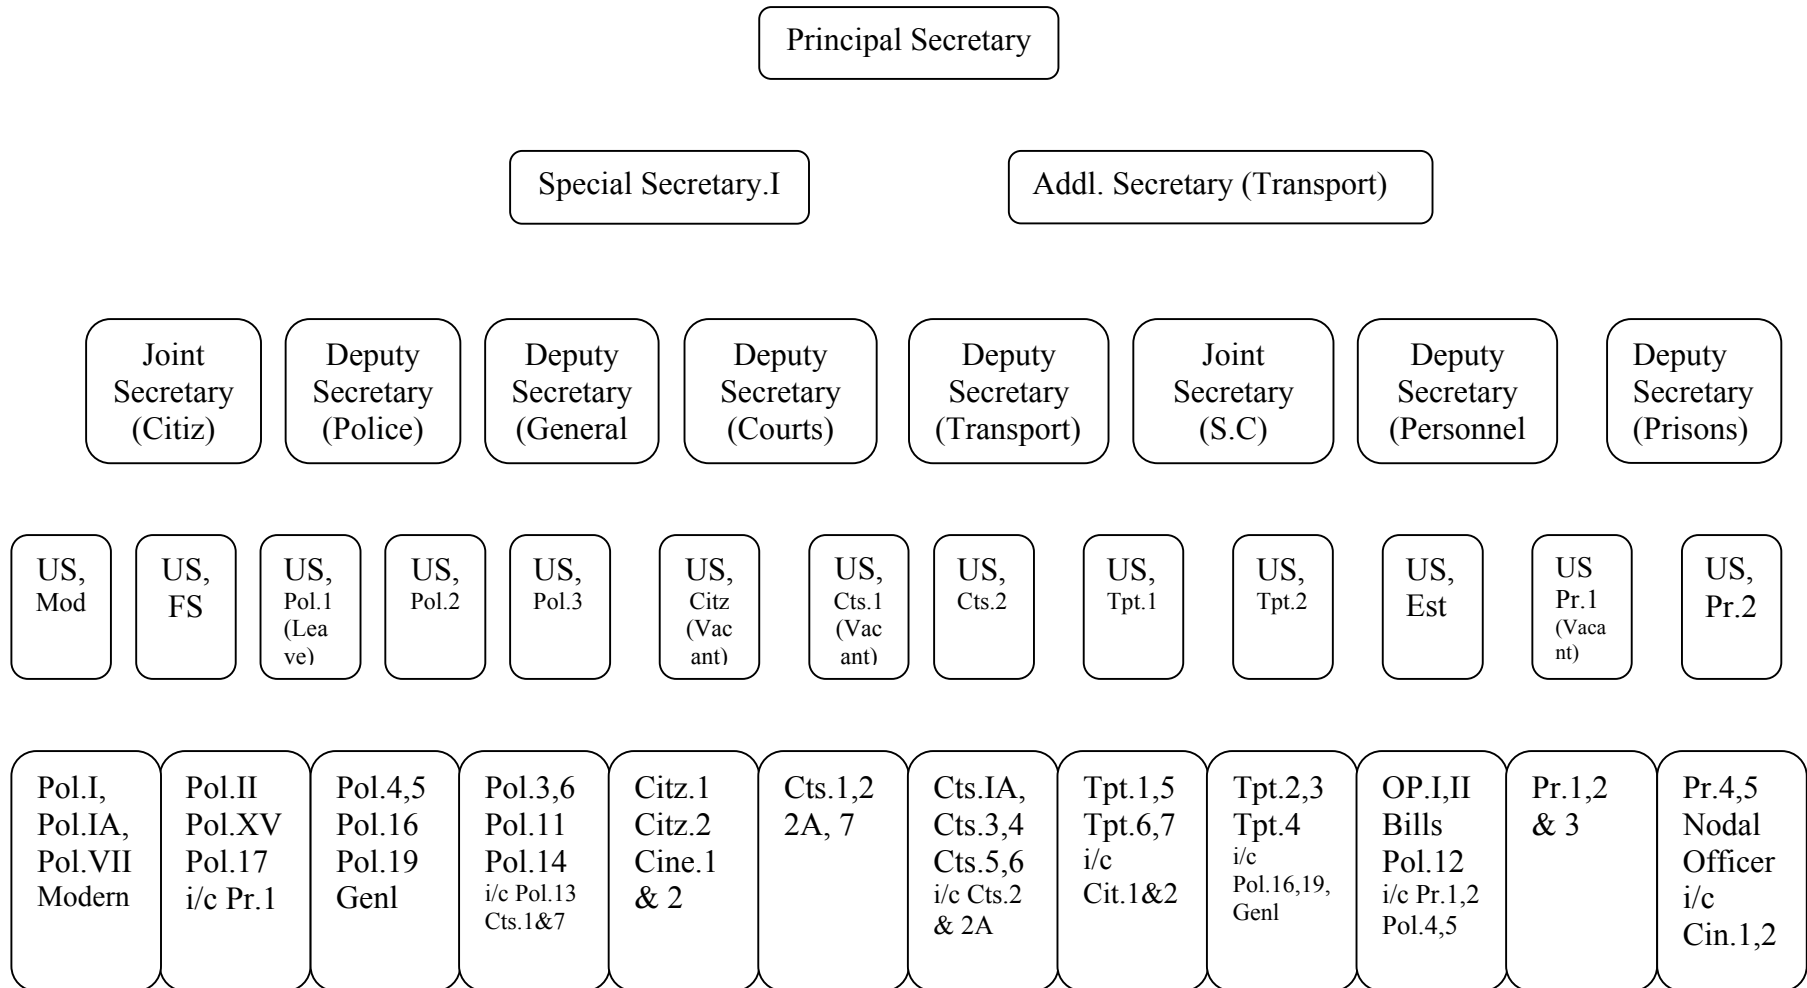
Principal Secretary

Special Secretary.I

Addl. Secretary (Transport)

Joint Secretary (Citiz)

Deputy Secretary (Police)

Deputy Secretary (General

Deputy Secretary (Courts)

Deputy Secretary (Transport)

Joint Secretary (S.C)

Deputy Secretary (Personnel

Deputy Secretary (Prisons)

US, Mod

US, FS

US, Pol.1 (Leave)

US, Pol.2

US, Pol.3

US, Citz (Vacant)

US, Cts.1 (Vacant)

US, Cts.2

US, Tpt.1

US, Tpt.2

US, Est

US Pr.1 (Vacant)

US, Pr.2

Pol.I, Pol.IA, Pol.VII Modern

Pol.II Pol.XV Pol.17 i/c Pr.1

Pol.4,5 Pol.16 Pol.19 Genl

Pol.3,6 Pol.11 Pol.14 i/c Pol.13 Cts.1&7

Citz.1 Citz.2 Cine.1 & 2

Cts.1,2 2A, 7

Cts.IA, Cts.3,4 Cts.5,6 i/c Cts.2 & 2A

Tpt.1,5 Tpt.6,7 i/c Cit.1&2

Tpt.2,3 Tpt.4 i/c Pol.16,19, Genl

OP.I,II Bills Pol.12 i/c Pr.1,2 Pol.4,5

Pr.1,2 & 3

Pr.4,5 Nodal Officer i/c Cin.1,2